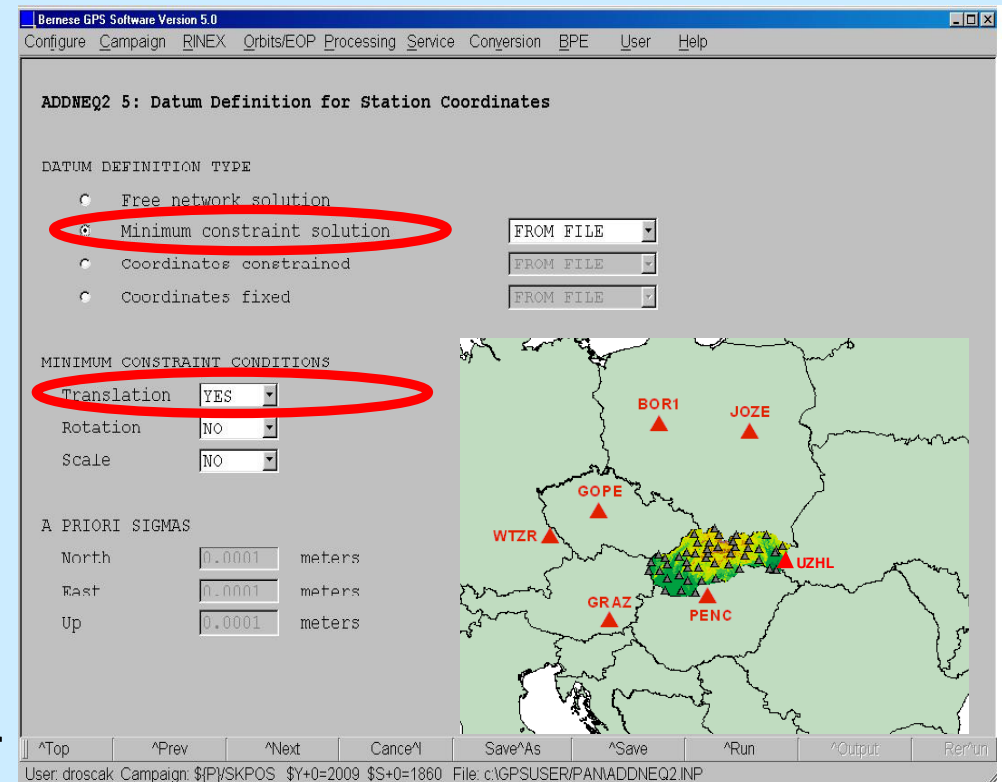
Bernese GPS Software Version 5.0

Configure Campaign RINEX Orbits/EOP Processing Service Conversion BPE User Help

ADDNEQ2 5: Datum Definition for Station Coordinates

DATUM DEFINITION TYPE

Free network solution

Minimum constraint solution FROM FILE

Coordinates constrained FROM FILE

Coordinates fixed FROM FILE

MINIMUM CONSTRAINT CONDITIONS

Translation YES

Rotation NO

Scale NO

A PRIORI SIGMAS

North 0.0001 meters

East 0.0001 meters

Up 0.0001 meters

BOR1

JOZE

GOPE

WTZR

UZHL

GRAZ

PENC

^Top ^Prev ^Next Cance^l Save^As ^Save ^Run ^Output Rer^un

User: droscak Campaign: ${P}/SKPOS $Y+0=2009 $S+0=1860 File: c:\GPSUSER\PAN\ADDNEQ2.INP